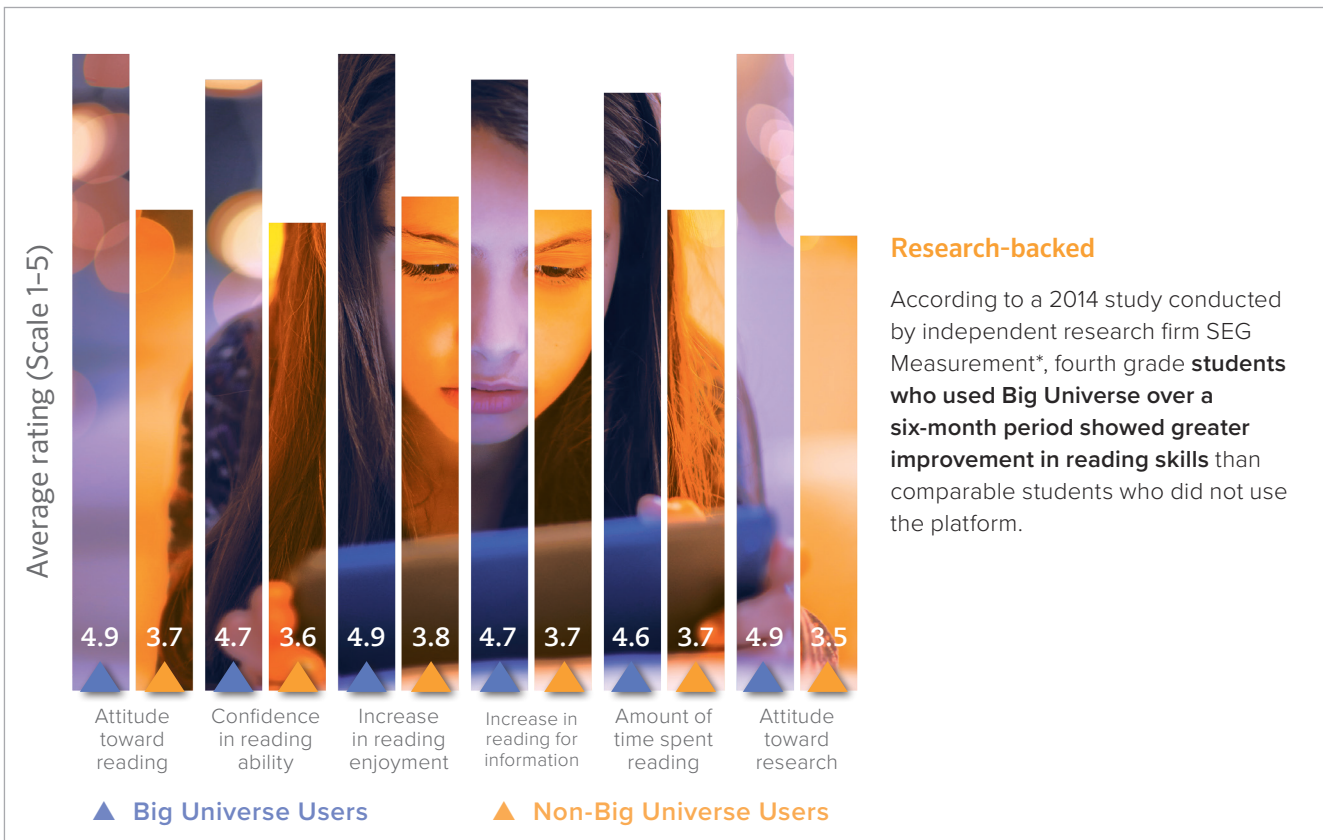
Average rating (Scale 1–5)

4.9 3.7 4.7 3.6 4.9 3.8 4.7 3.7 4.6 3.7 4.9 3.5

Attitude toward reading

Confidence in reading ability

Increase in reading enjoyment

Increase in reading for information

Amount of time spent reading

Attitude toward research

▲ Big Universe Users ▲ Non-Big Universe Users

Research-backed

According to a 2014 study conducted by independent research firm SEG Measurement*, fourth grade **students who used Big Universe over a six-month period showed greater improvement in reading skills** than comparable students who did not use the platform.